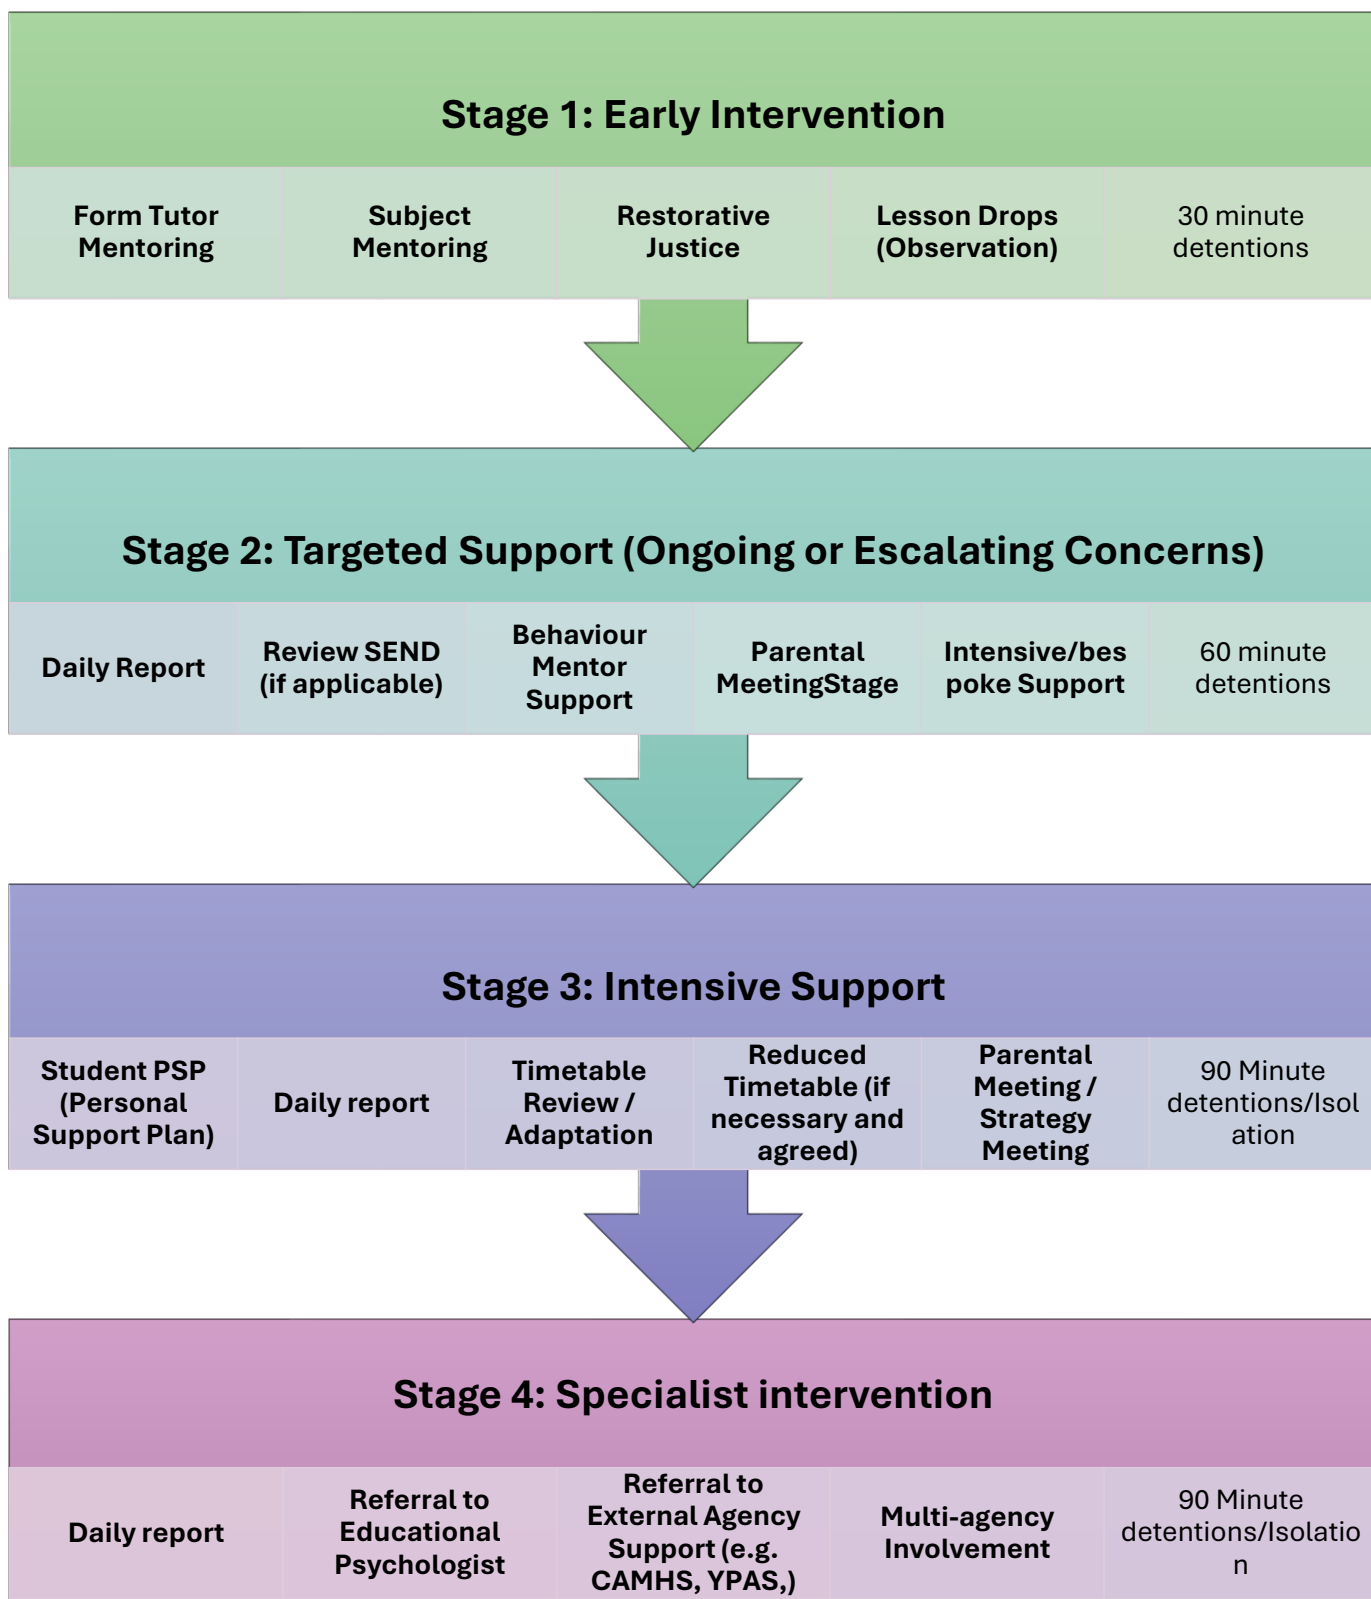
Stage 1: Early Intervention

| Form Tutor Mentoring | Subject Mentoring | Restorative Justice | Lesson Drops (Observation) | 30 minute detentions |
|---|---|---|---|---|

Stage 2: Targeted Support (Ongoing or Escalating Concerns)

| Daily Report | Review SEND (if applicable) | Behaviour Mentor Support | Parental MeetingStage | Intensive/bespoke Support | 60 minute detentions |
|---|---|---|---|---|---|

Stage 3: Intensive Support

| Student PSP (Personal Support Plan) | Daily report | Timetable Review / Adaptation | Reduced Timetable (if necessary and agreed) | Parental Meeting / Strategy Meeting | 90 Minute detentions/Isolation |
|---|---|---|---|---|---|

Stage 4: Specialist intervention

| Daily report | Referral to Educational Psychologist | Referral to External Agency Support (e.g. CAMHS, YPAS,) | Multi-agency Involvement | 90 Minute detentions/Isolation |
|---|---|---|---|---|